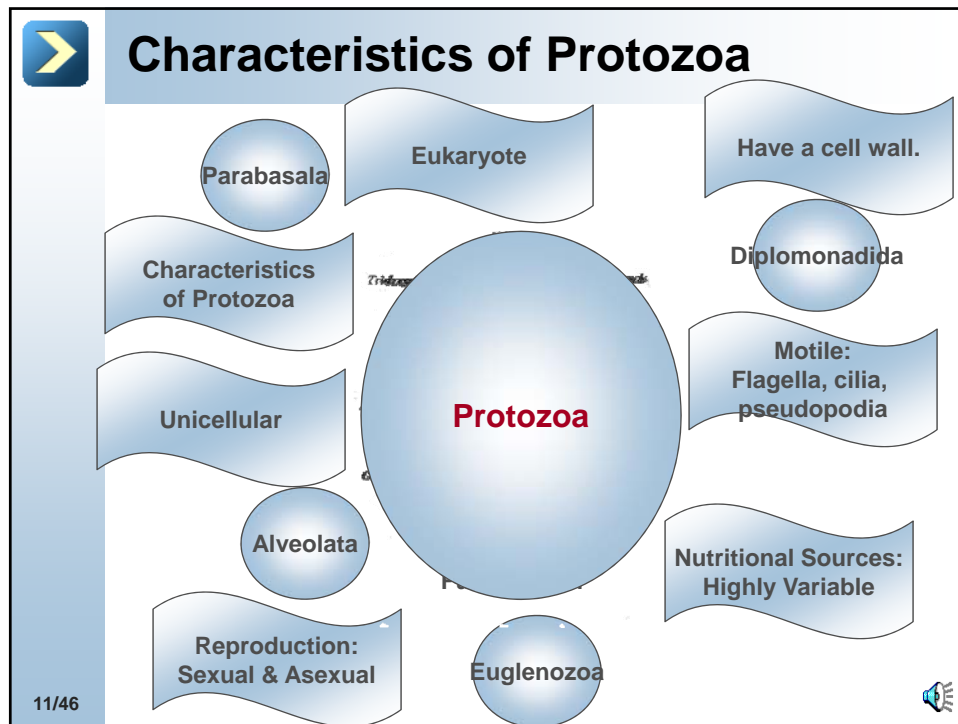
Characteristics of Protozoa

Parabasala

Eukaryote

Have a cell wall.

Characteristics of Protozoa

Diplomonadida

Protozoa

Motile: Flagella, cilia, pseudopodia

Unicellular

Alveolata

Nutritional Sources: Highly Variable

Reproduction: Sexual & Asexual

Euglenozoa

11/46